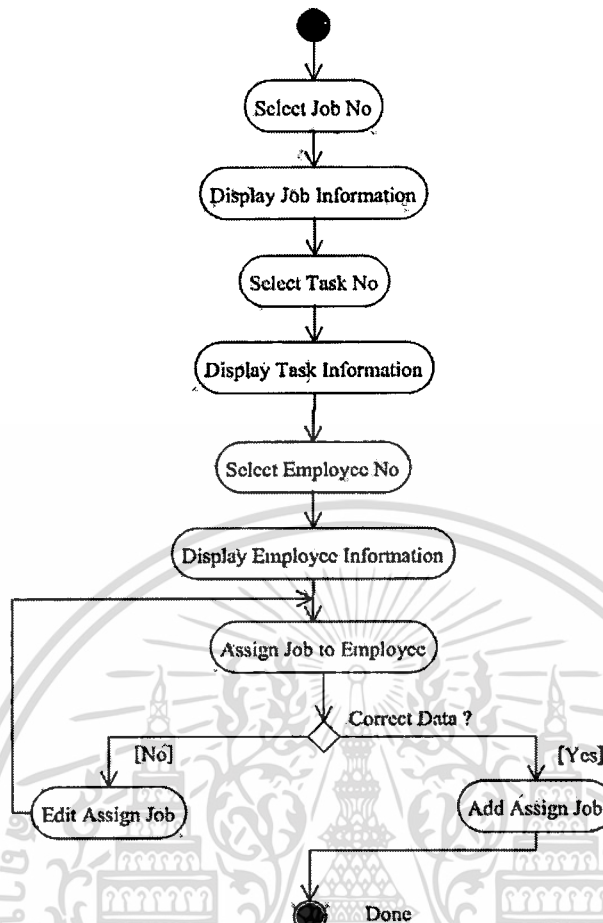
Select Job No

Display Job Information

Select Task No

Display Task Information

Select Employee No

Display Employee Information

Assign Job to Employee

Correct Data ?

[No]

[Yes]

Edit Assign Job

Add Assign Job

Done